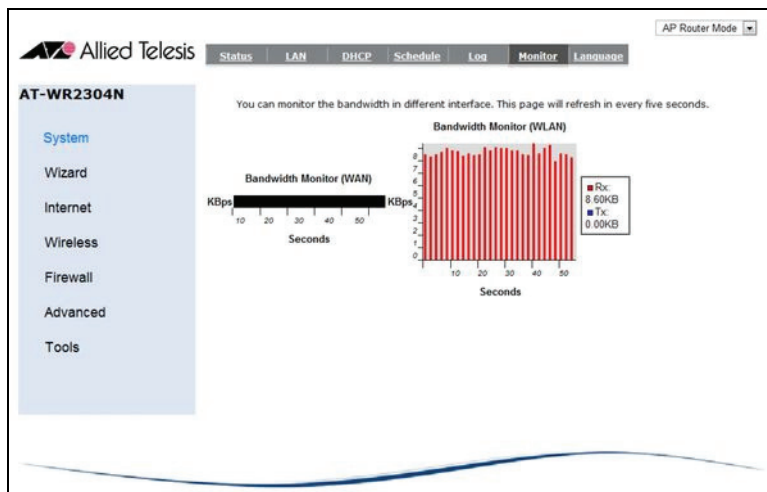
AP Router Mode

Allied Telesis

Status | LAN | DHCP | Schedule | Log | Monitor | Language

AT-WR2304N

System

Wizard

Internet

Wireless

Firewall

Advanced

Tools

You can monitor the bandwidth in different interface. This page will refresh in every five seconds.

Bandwidth Monitor (WLAN)

8
7
6
5
4
3
2
1
0

10 20 30 40 50

Seconds

Rx:
8.60KB
Tx:
0.00KB

Bandwidth Monitor (WAN)

KBps

KBps

10 20 30 40 50

Seconds